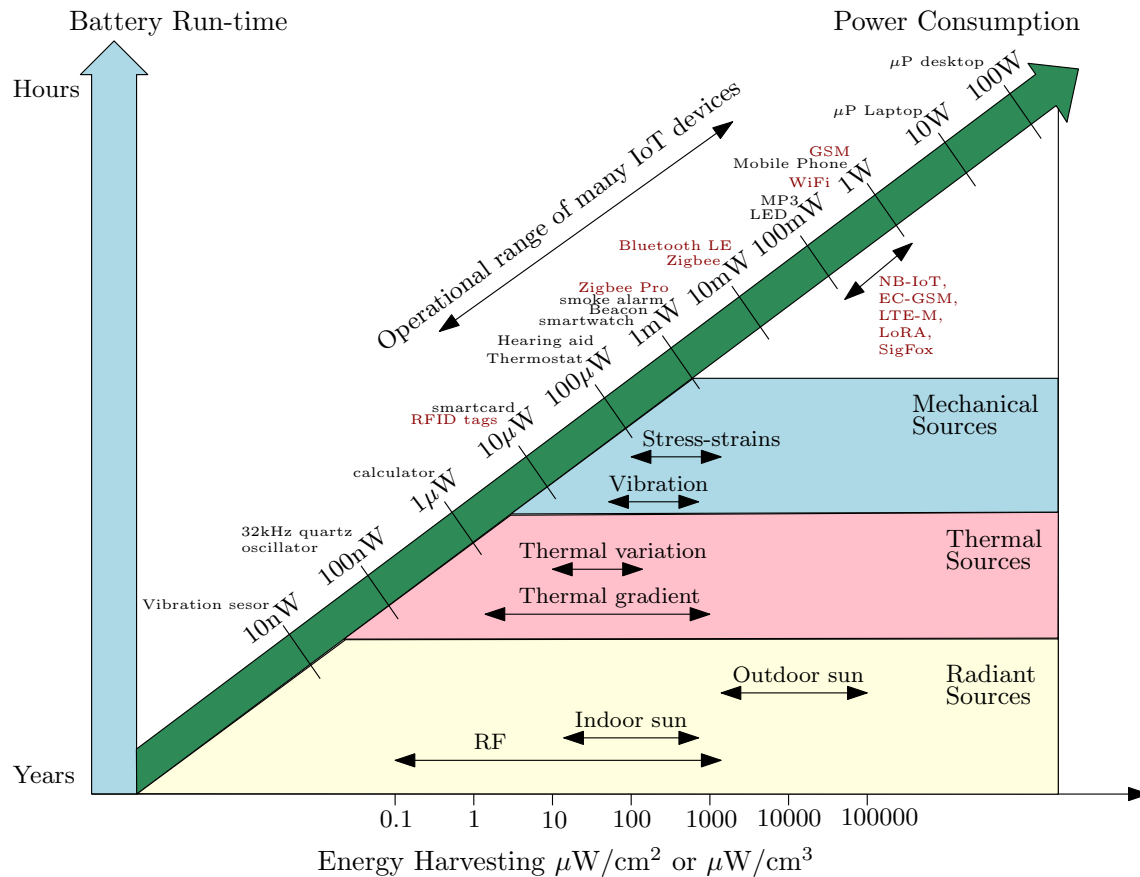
Battery Run-time

Power Consumption

Hours

Years

$\mu$P desktop
100W
$\mu$P Laptop
10W
GSM
Mobile Phone
WiFi
1W
MP3
LED
100mW
Bluetooth LE
Zigbee
10mW
Zigbee Pro
smoke alarm
Beacon
smartwatch
1mW
Hearing aid
Thermostat
100$\mu$W
smartcard
RFID tags
10$\mu$W
calculator
1$\mu$W
32kHz quartz
oscillator
100nW
Vibration sesor
10nW

Operational range of many IoT devices

NB-IoT,
EC-GSM,
LTE-M,
LoRA,
SigFox

Mechanical
Sources

Stress-strains

Vibration

Thermal
Sources

Thermal variation

Thermal gradient

Radiant
Sources

Outdoor sun

Indoor sun

RF

0.1 1 10 100 1000 10000 100000

Energy Harvesting $\mu$W/cm$^2$ or $\mu$W/cm$^3$